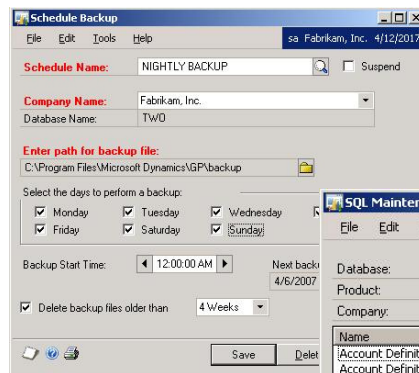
Schedule Backup

File Edit Tools Help

sa Fabrikam, Inc. 4/12/2017

Schedule Name: NIGHTLY BACKUP

Suspend

Company Name: Fabrikam, Inc.

Database Name: TWO

Enter path for backup file:

C:\Program Files\Microsoft Dynamics\GP\backup

Select the days to perform a backup:

Monday Tuesday Wednesday

Friday Saturday Sunday

Backup Start Time: 12:00:00 AM

Next backu

4/6/2007

Delete backup files older than 4 Weeks

Save Delet

SQL Mainter

File Edit

Database:

Product:

Company:

Name

Account Definit

Account Definit